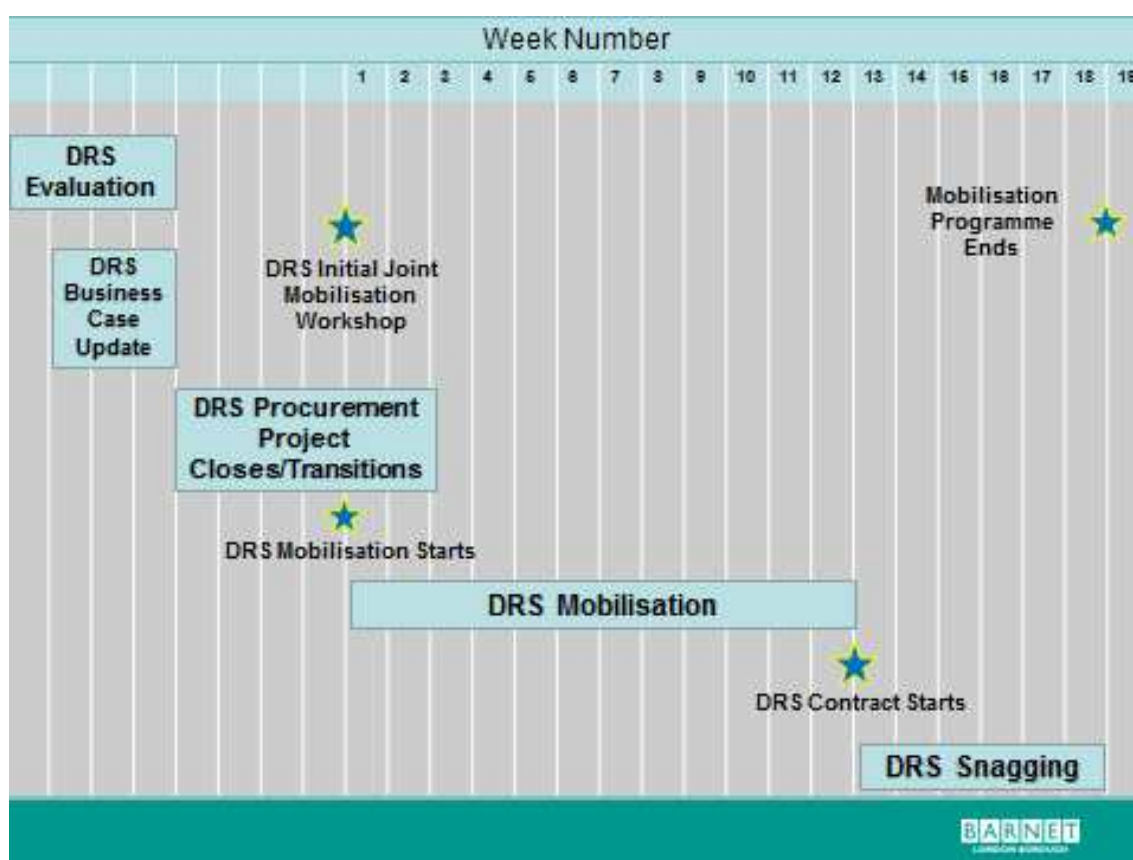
Week Number

1 2 3 4 5 6 7 8 9 10 11 12 13 14 15 16 17 18 19

DRS Evaluation

DRS Business Case Update

DRS Initial Joint Mobilisation Workshop

Mobilisation Programme Ends

DRS Procurement Project Closes/Transitions

DRS Mobilisation Starts

DRS Mobilisation

DRS Contract Starts

DRS Snagging

BARNET
LONDON BOROUGH